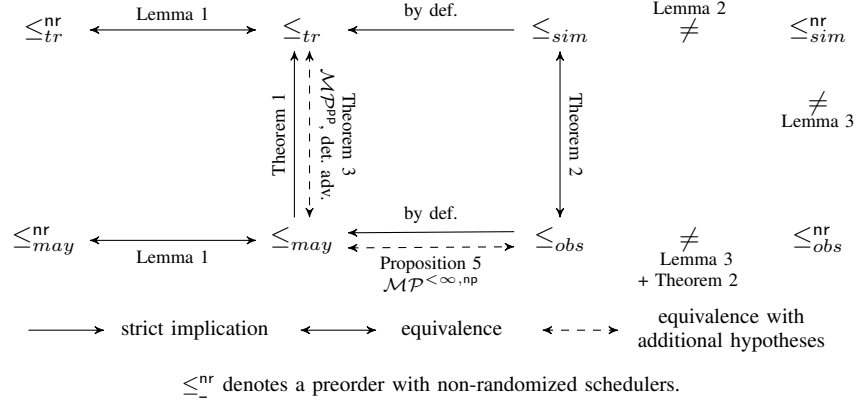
$\leq_{tr}^{\mathsf{nr}}$ Lemma 1 $\leq_{tr}$ by def. $\leq_{sim}$ Lemma 2 $\neq$ $\leq_{sim}^{\mathsf{nr}}$

Theorem 1

Theorem 3 $\mathcal{MP}^{\mathsf{pp}}$, det. adv.

Theorem 2

$\neq$ Lemma 3

$\leq_{may}^{\mathsf{nr}}$ Lemma 1 $\leq_{may}$ by def. $\leq_{obs}$ $\neq$ $\leq_{obs}^{\mathsf{nr}}$

Proposition 5 $\mathcal{MP}^{<\infty,\mathsf{np}}$

Lemma 3 + Theorem 2

strict implication equivalence equivalence with additional hypotheses

$\leq_{\_}^{\mathsf{nr}}$ denotes a preorder with non-randomized schedulers.